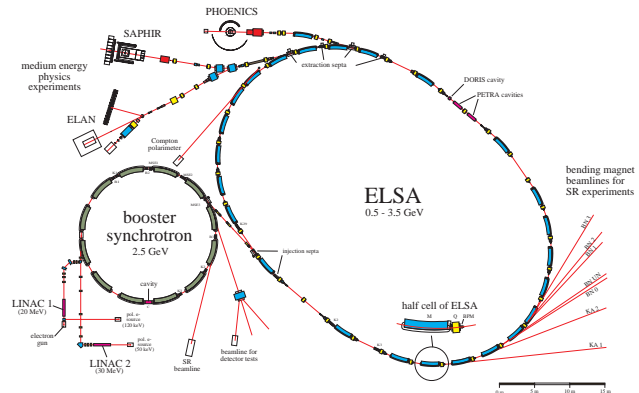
PHOENICS

SAPHIR

medium energy physics experiments

extraction septa

DORIS cavity

PETRA cavities

ELAN

Compton polarimeter

bending magnet beamlines for SR experiments

booster synchrotron
2.5 GeV

ELSA
0.5 - 3.5 GeV

injection septa

cavity

LINAC 1
(20 MeV)

electron gun

pol. e- source
(120 keV)

pol. e- source
(50 keV)

LINAC 2
(30 MeV)

SR beamline

beamline for detector tests

half cell of ELSA

M

Q

BPM

BN 3

BN 2

BN 1

BN LUN

BN 0

KA 2

KA 3

0 m

5 m

10 m

15 m